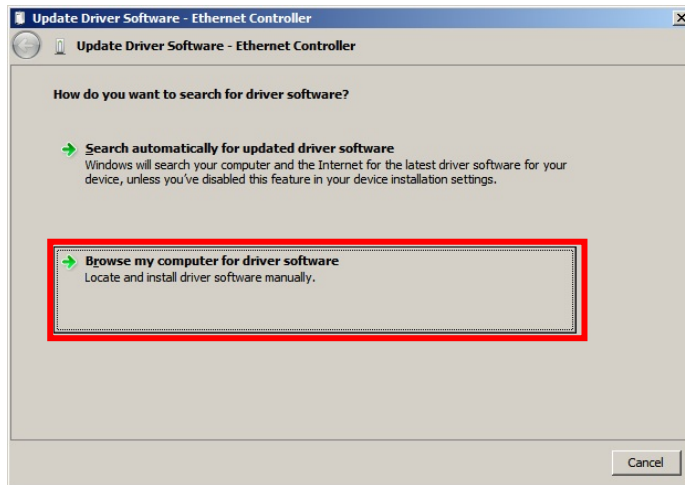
Update Driver Software - Ethernet Controller

Update Driver Software - Ethernet Controller

How do you want to search for driver software?

Search automatically for updated driver software
Windows will search your computer and the Internet for the latest driver software for your device, unless you've disabled this feature in your device installation settings.

Browse my computer for driver software
Locate and install driver software manually.

Cancel